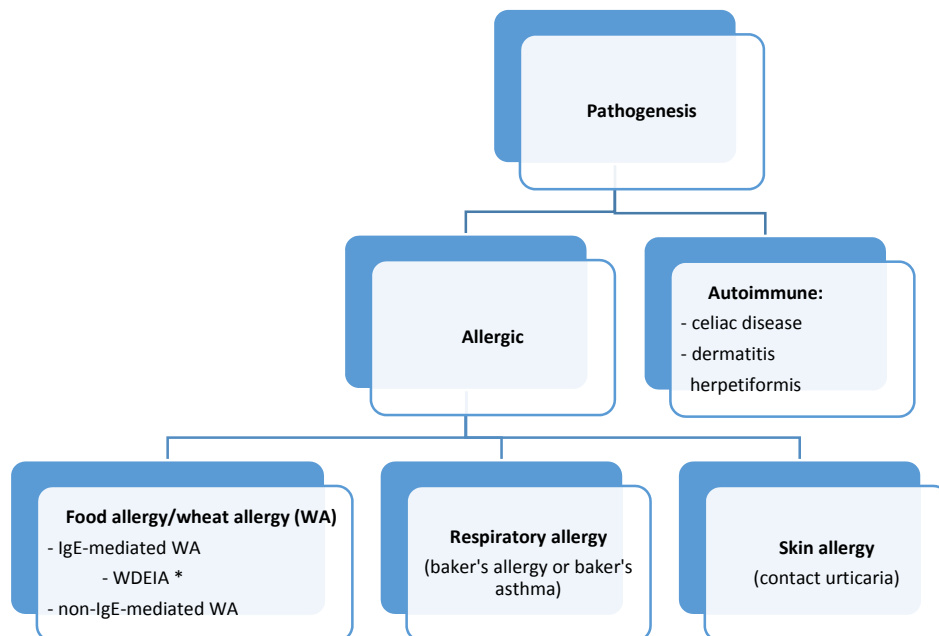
Pathogenesis

Allergic

Autoimmune:
- celiac disease
- dermatitis herpetiformis

Food allergy/wheat allergy (WA)
- IgE-mediated WA
- WDEIA *
- non-IgE-mediated WA

Respiratory allergy
(baker's allergy or baker's asthma)

Skin allergy
(contact urticaria)